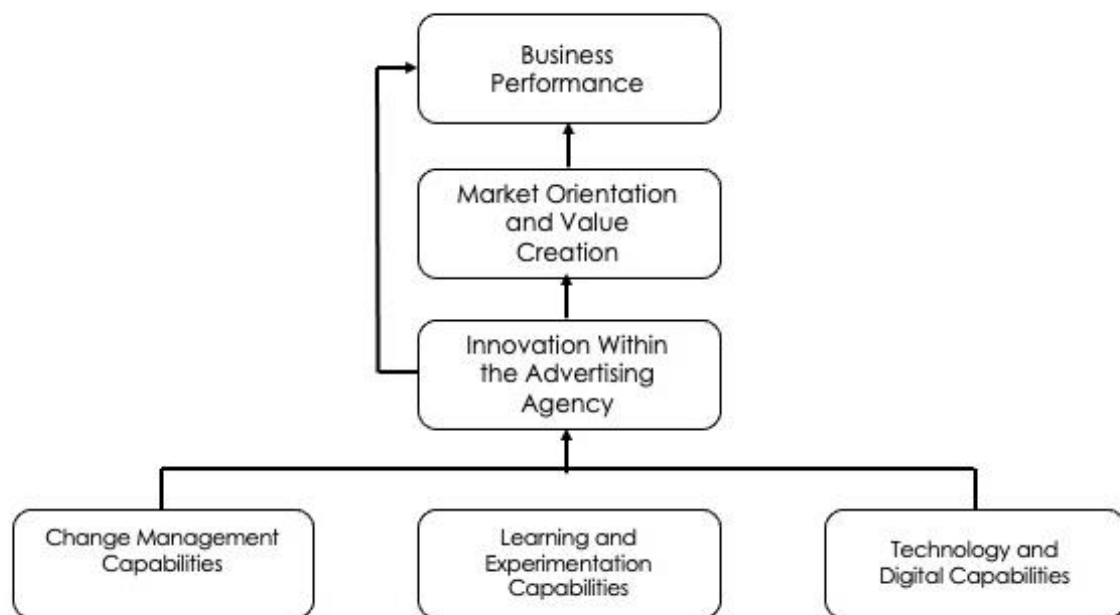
Business Performance

Market Orientation and Value Creation

Innovation Within the Advertising Agency

Change Management Capabilities

Learning and Experimentation Capabilities

Technology and Digital Capabilities